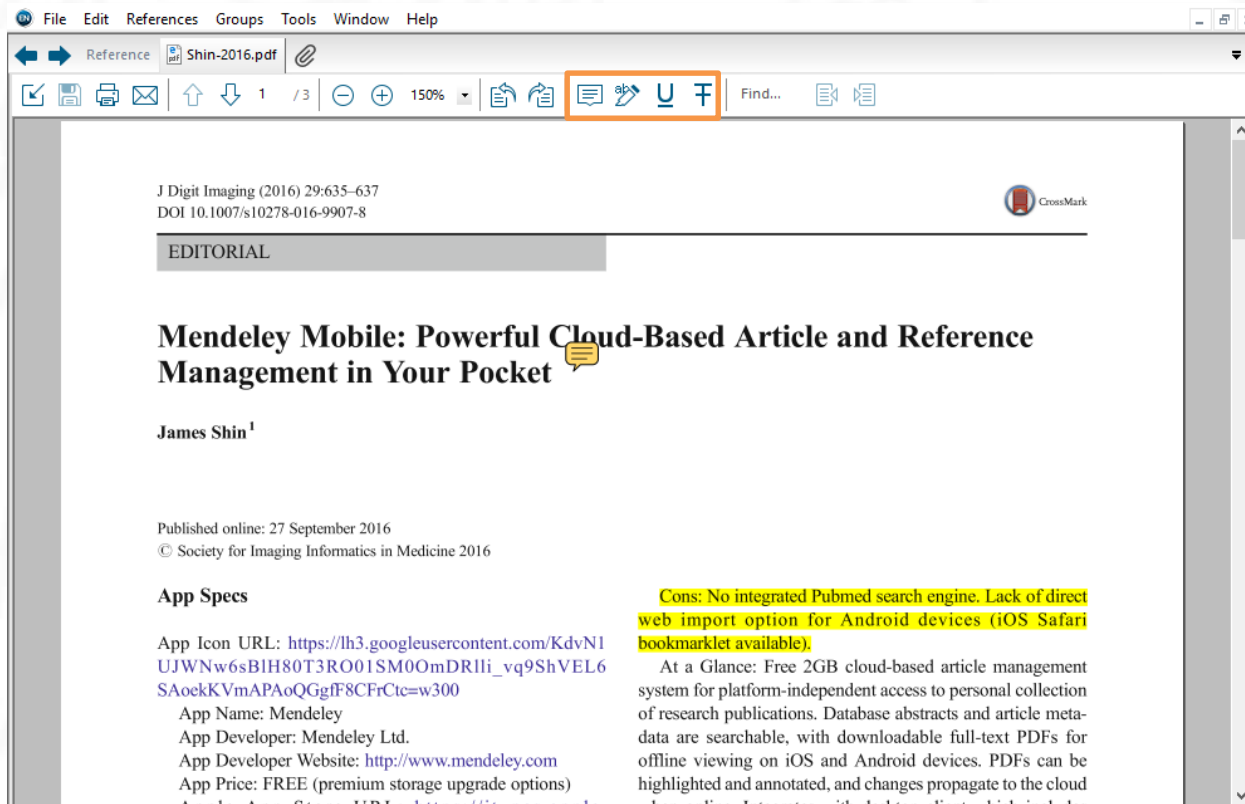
File Edit References Groups Tools Window Help

Reference Shin-2016.pdf

1 /3 150% Find...

J Digit Imaging (2016) 29:635–637
DOI 10.1007/s10278-016-9907-8

CrossMark

EDITORIAL

Mendeley Mobile: Powerful Cloud-Based Article and Reference Management in Your Pocket

James Shin$^1$

Published online: 27 September 2016
© Society for Imaging Informatics in Medicine 2016

App Specs

App Icon URL: https://lh3.googleusercontent.com/KdvN1UJWNw6sBlH80T3RO01SM0OmDRlli_vq9ShVEL6SAoekKVmAPAoQGgfF8CFrCtc=w300
App Name: Mendeley
App Developer: Mendeley Ltd.
App Developer Website: http://www.mendeley.com
App Price: FREE (premium storage upgrade options)
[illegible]

Cons: No integrated Pubmed search engine. Lack of direct web import option for Android devices (iOS Safari bookmarklet available).

At a Glance: Free 2GB cloud-based article management system for platform-independent access to personal collection of research publications. Database abstracts and article metadata are searchable, with downloadable full-text PDFs for offline viewing on iOS and Android devices. PDFs can be highlighted and annotated, and changes propagate to the cloud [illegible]